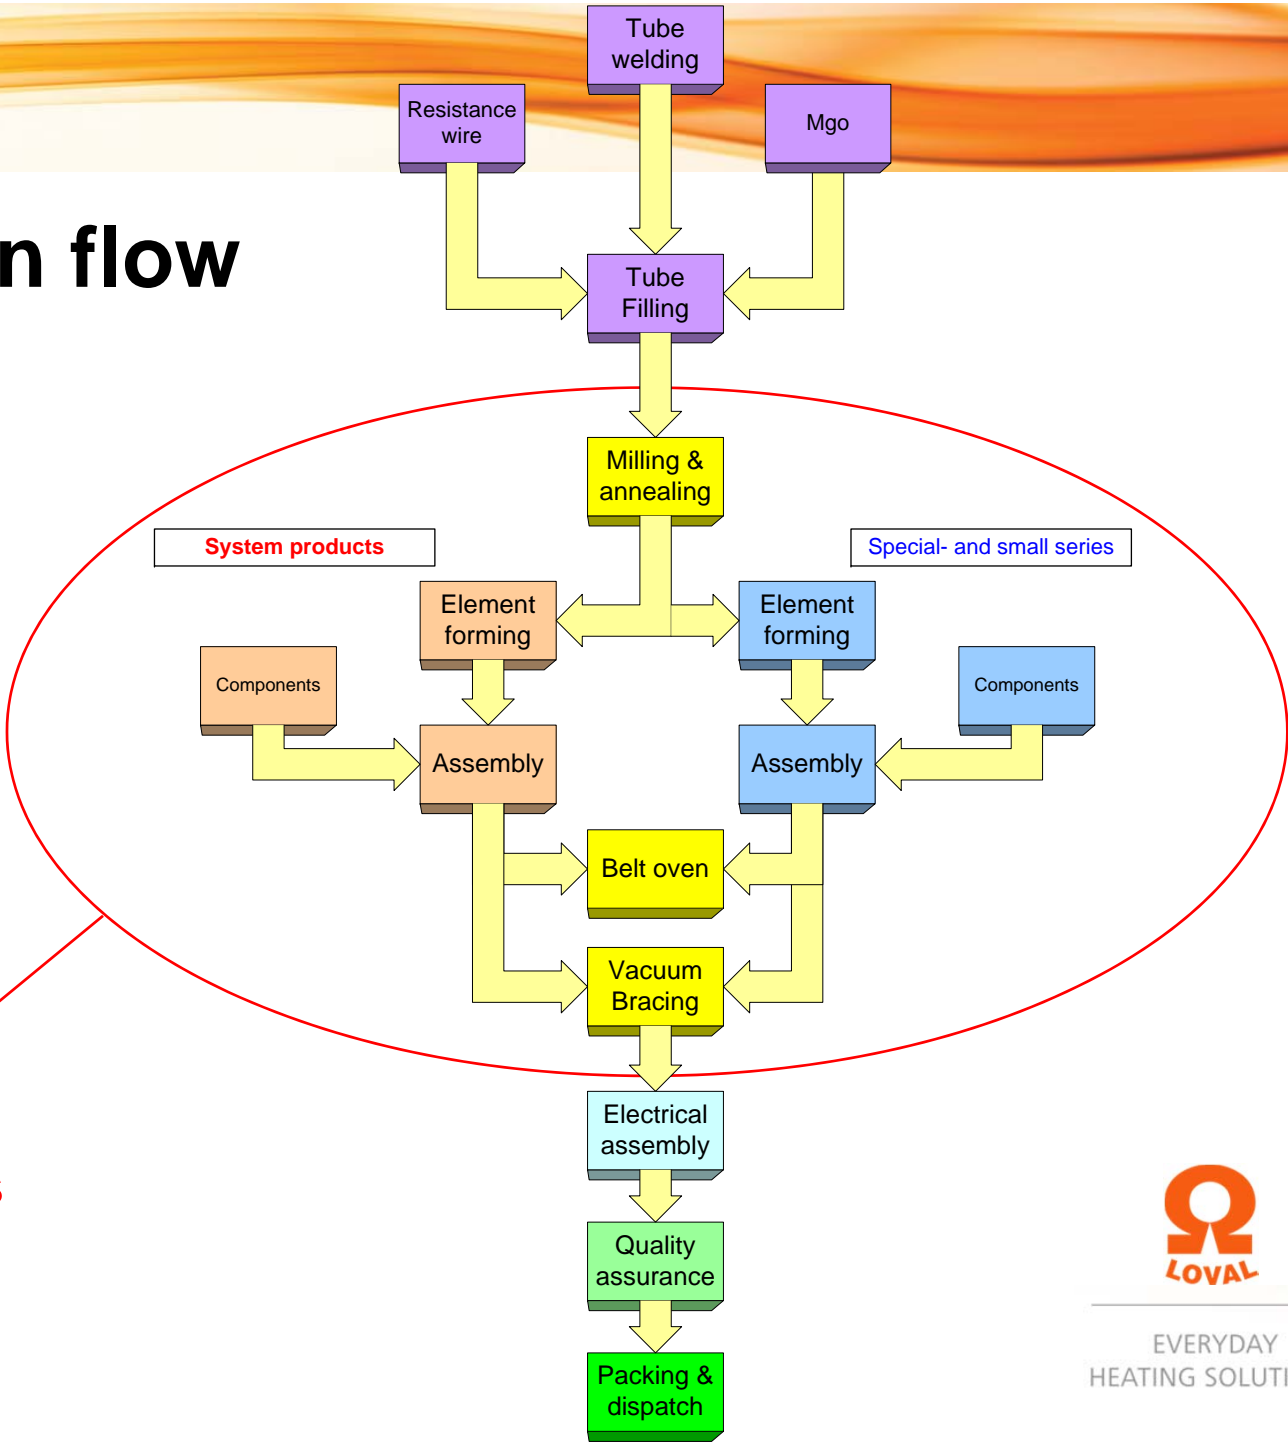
n flow

Tube welding

Resistance wire

Mgo

Tube Filling

Milling & annealing

System products

Special- and small series

Element forming

Element forming

Components

Components

Assembly

Assembly

Belt oven

Vacuum Bracing

Electrical assembly

Quality assurance

Packing & dispatch

LOVAL

EVERYDAY HEATING SOLUTI